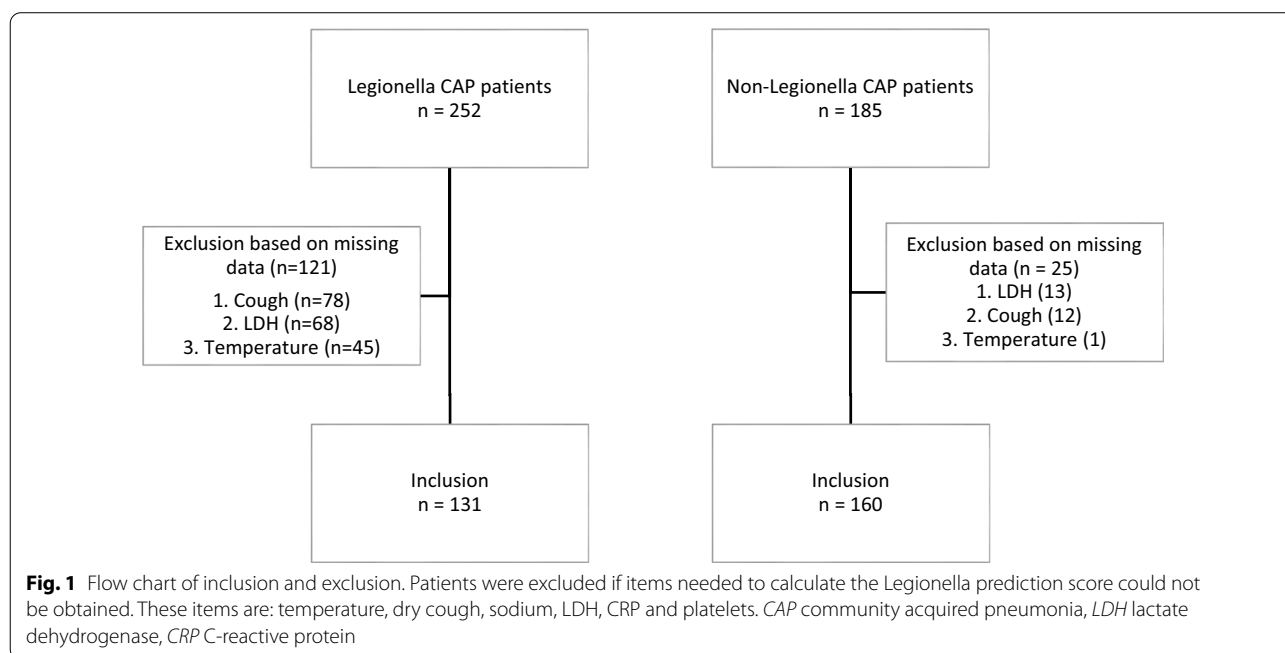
Legionella CAP patients
n = 252

Non-Legionella CAP patients
n = 185

Exclusion based on missing data (n=121)
1. Cough (n=78)
2. LDH (n=68)
3. Temperature (n=45)

Exclusion based on missing data (n = 25)
1. LDH (13)
2. Cough (12)
3. Temperature (1)

Inclusion
n = 131

Inclusion
n = 160

**Fig. 1** Flow chart of inclusion and exclusion. Patients were excluded if items needed to calculate the Legionella prediction score could not be obtained. These items are: temperature, dry cough, sodium, LDH, CRP and platelets. *CAP* community acquired pneumonia, *LDH* lactate dehydrogenase, *CRP* C-reactive protein